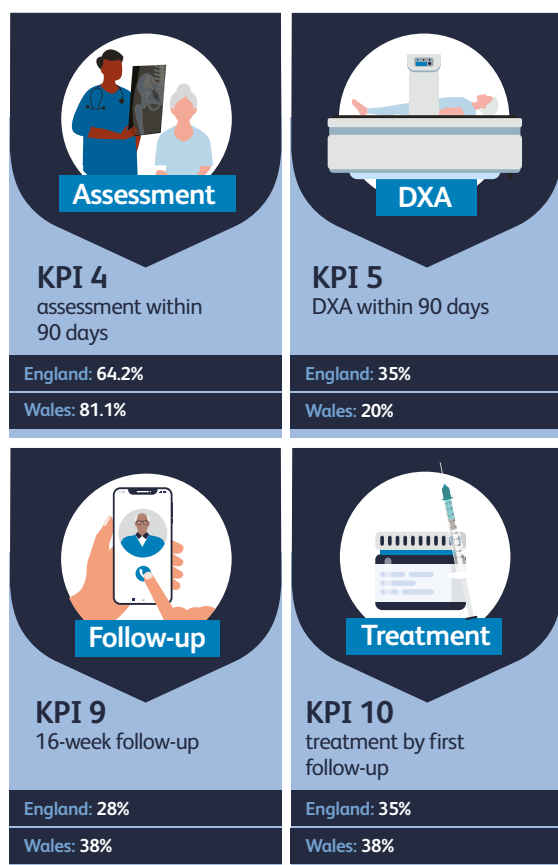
Assessment

KPI 4
assessment within 90 days

England: 64.2%

Wales: 81.1%

DXA

KPI 5
DXA within 90 days

England: 35%

Wales: 20%

Follow-up

KPI 9
16-week follow-up

England: 28%

Wales: 38%

Treatment

KPI 10
treatment by first follow-up

England: 35%

Wales: 38%